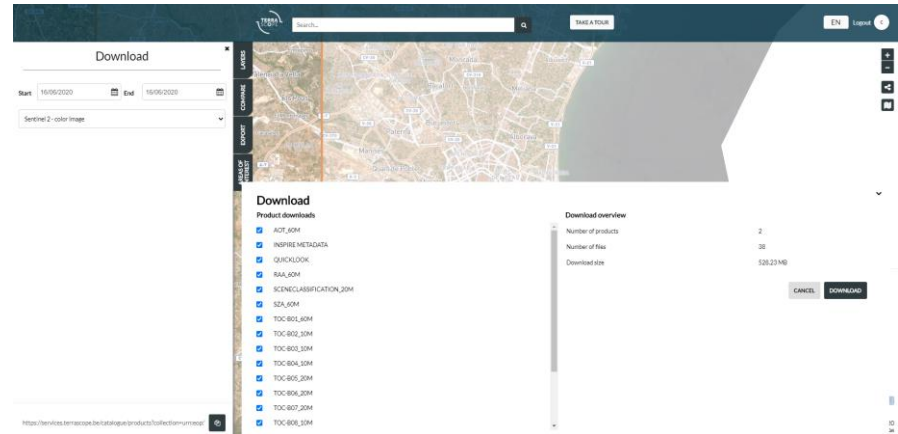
Download

Start 16/06/2020 End 16/06/2020

Sentinel 2 - color image

https://services.terrascope.be/catalogue/products?collection=urn:eop:

LAYERS
COMPARE
EXPORT
AREAS OF INTEREST

TERRA
Search...
TAKE A TOUR
EN Logout

Download
Product downloads
AOT_60M
INSPIRE METADATA
QUICKLOOK
RAA_60M
SCENECLASSIFICATION_20M
SZA_60M
TOC-B01_60M
TOC-B02_10M
TOC-B03_10M
TOC-B04_10M
TOC-B05_20M
TOC-B06_20M
TOC-B07_20M
TOC-B08_10M

Download overview
Number of products 2
Number of files 38
Download size 528.23 MB

CANCEL DOWNLOAD